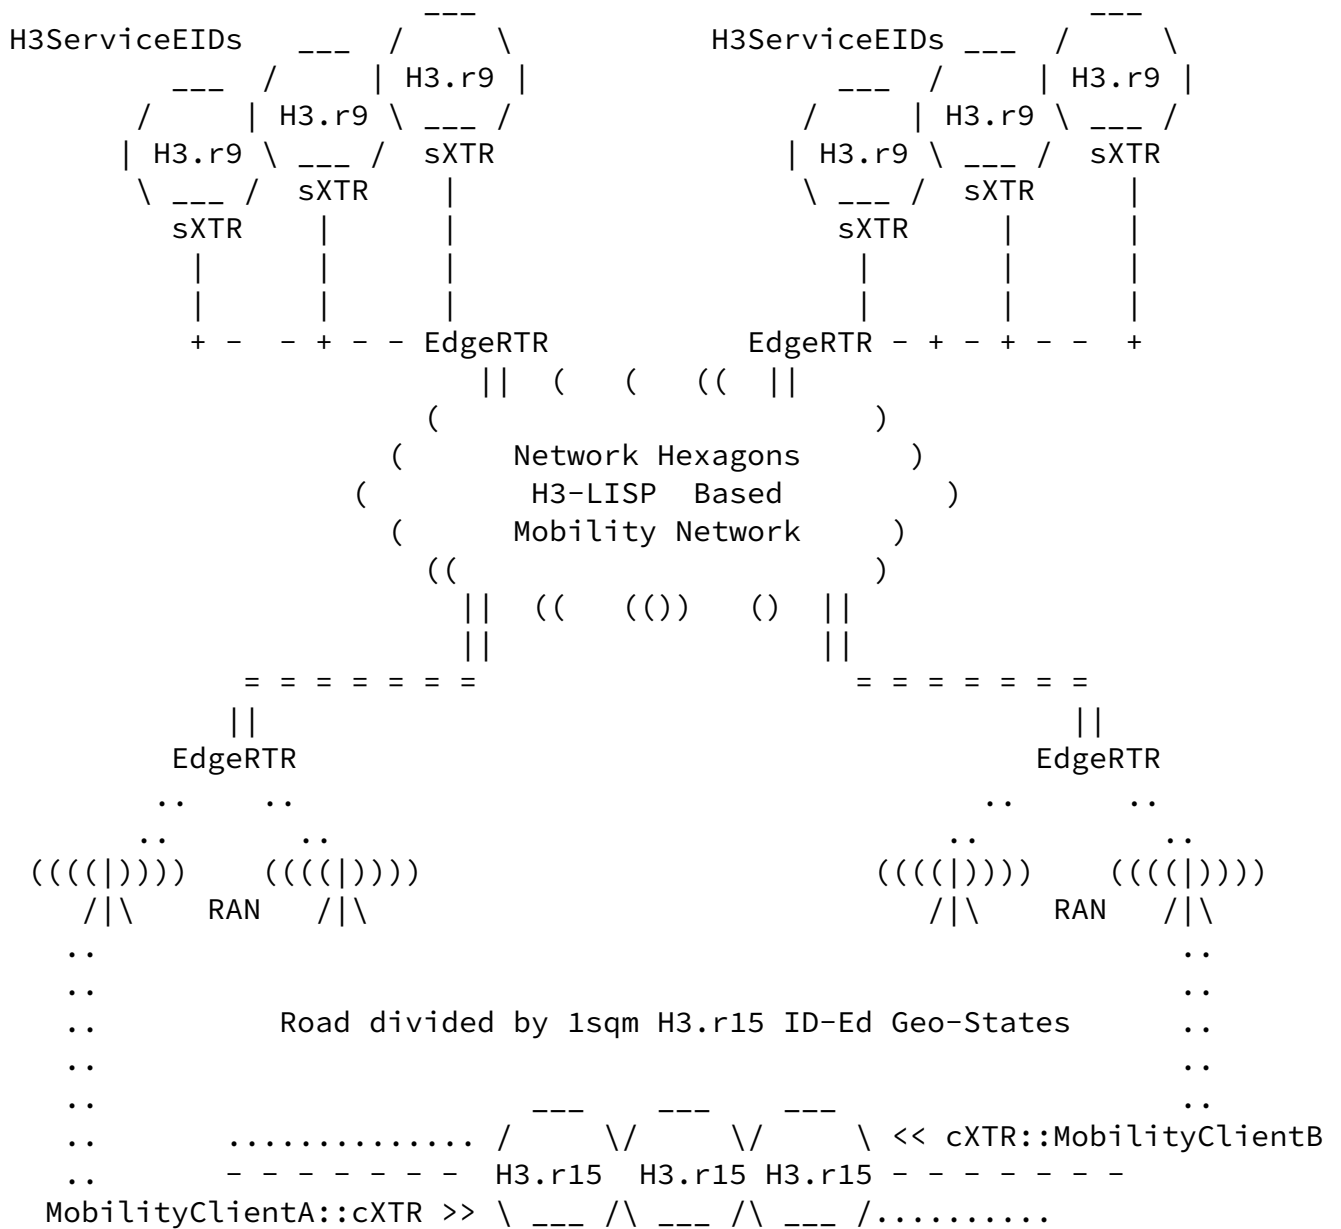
H3ServiceEIDs ___ / \ H3ServiceEIDs ___ / \
___ / | H3.r9 | ___ / | H3.r9 |
/ | H3.r9 \ ___ / / | H3.r9 \ ___ /
| H3.r9 \ ___ / sXTR | H3.r9 \ ___ / sXTR
\ ___ / sXTR | \ ___ / sXTR |
sXTR | | sXTR | |
| | | | | |
| | | | | |
+ - - + - - EdgeRTR EdgeRTR - + - + - - +
|| ( ( (( ||
( )
( Network Hexagons )
( H3-LISP Based )
( Mobility Network )
(( )
|| (( (()) () ||
|| ||
= = = = = = = = = = = = = = =
|| ||
EdgeRTR EdgeRTR
.. .. .. ..
.. .. .. ..
((((|)))) ((((|)))) ((((|)))) ((((|))))
/|\ RAN /|\ /|\ RAN /|\
.. ..
.. ..
.. Road divided by 1sqm H3.r15 ID-Ed Geo-States ..
.. ..
.. ___ ___ ___ ..
.. .............. / \/ \/ \ << cXTR::MobilityClientB
.. - - - - - - - - H3.r15 H3.r15 H3.r15 - - - - - - - -
MobilityClientA::cXTR >> \ ___ /\ ___ /\ ___ /..........